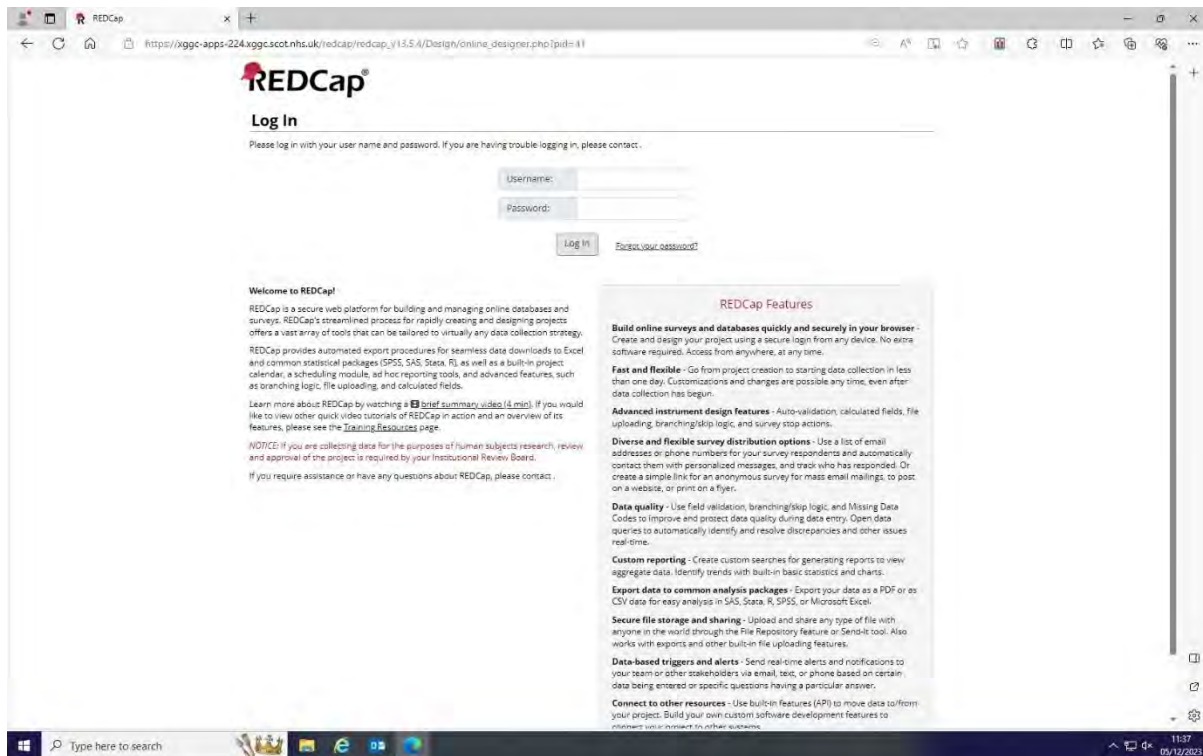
REDCap

https://xggc-apps-224.xggc.scot.nhs.uk/redcap/redcap_v13.5.4/Design/online_designer.php?pid=41

REDCap®

Log In

Please log in with your user name and password. If you are having trouble logging in, please contact .

Username:

Password:

Log In

Forgot your password?

Welcome to REDCap!

REDCap is a secure web platform for building and managing online databases and surveys. REDCap's streamlined process for rapidly creating and designing projects offers a vast array of tools that can be tailored to virtually any data collection strategy.

REDCap provides automated export procedures for seamless data downloads to Excel and common statistical packages (SPSS, SAS, Stata, R), as well as a built-in project calendar, a scheduling module, ad hoc reporting tools, and advanced features, such as branching logic, file uploading, and calculated fields.

Learn more about REDCap by watching a brief summary video (4 min). If you would like to view other quick video tutorials of REDCap in action and an overview of its features, please see the Training Resources page.

NOTICE: If you are collecting data for the purposes of human subjects research, review and approval of the project is required by your Institutional Review Board.

If you require assistance or have any questions about REDCap, please contact .

REDCap Features

Build online surveys and databases quickly and securely in your browser - Create and design your project using a secure login from any device. No extra software required. Access from anywhere, at any time.

Fast and flexible - Go from project creation to starting data collection in less than one day. Customizations and changes are possible any time, even after data collection has begun.

Advanced instrument design features - Auto-validation, calculated fields, file uploading, branching/skip logic, and survey stop actions.

Diverse and flexible survey distribution options - Use a list of email addresses or phone numbers for your survey respondents and automatically contact them with personalized messages, and track who has responded. Or create a simple link for an anonymous survey for mass email mailings, to post on a website, or print on a flyer.

Data quality - Use field validation, branching/skip logic, and Missing Data Codes to improve and protect data quality during data entry. Open data queries to automatically identify and resolve discrepancies and other issues real-time.

Custom reporting - Create custom searches for generating reports to view aggregate data. Identify trends with built-in basic statistics and charts.

Export data to common analysis packages - Export your data as a PDF or as CSV data for easy analysis in SAS, Stata, R, SPSS, or Microsoft Excel.

Secure file storage and sharing - Upload and share any type of file with anyone in the world through the File Repository feature or Send-It tool. Also works with exports and other built-in file uploading features.

Data-based triggers and alerts - Send real-time alerts and notifications to your team or other stakeholders via email, text, or phone based on certain data being entered or specific questions having a particular answer.

Connect to other resources - Use built-in features (API) to move data to/from your project. Build your own custom software development features to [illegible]

Type here to search

11:37
05/12/2023